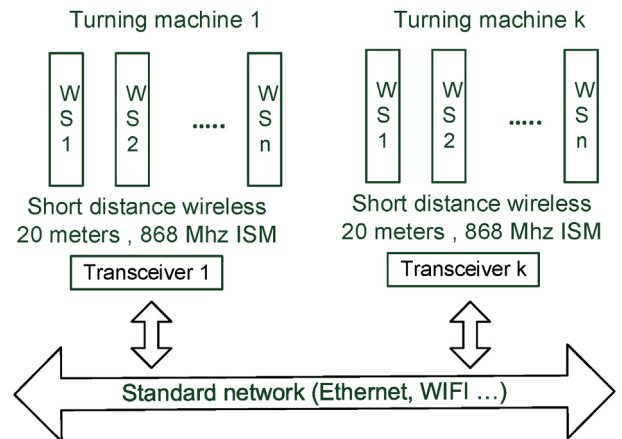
Turning machine 1

WS1 WS2 ..... WSn

Short distance wireless
20 meters , 868 Mhz ISM

Transceiver 1

Turning machine k

WS1 WS2 ..... WSn

Short distance wireless
20 meters , 868 Mhz ISM

Transceiver k

Standard network (Ethernet, WIFI …)